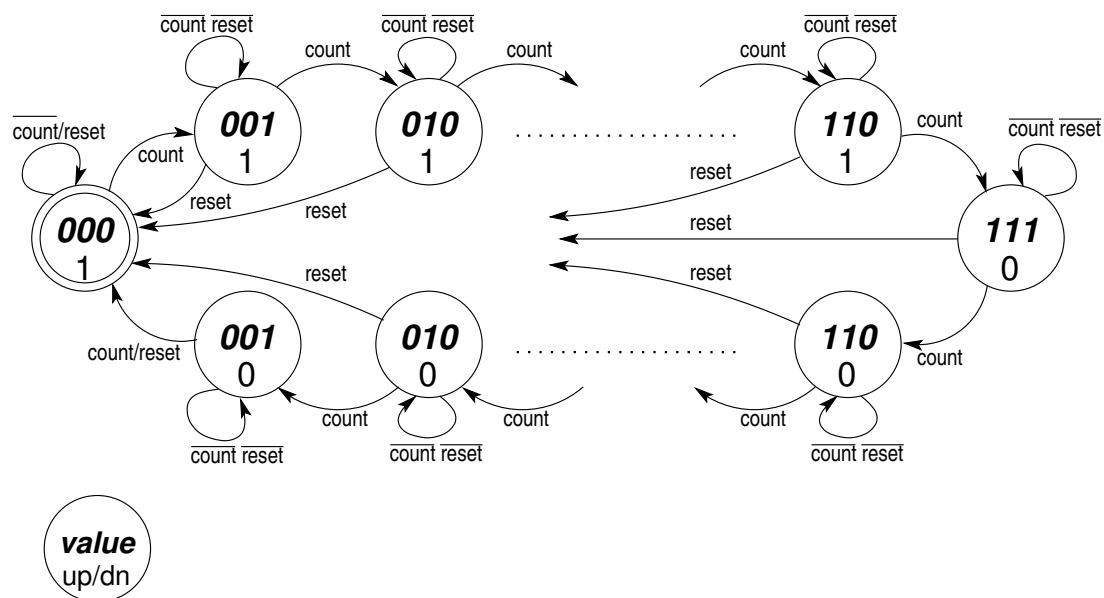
$\overline{count}$ $\overline{reset}$
count
$\overline{count}$ $\overline{reset}$
count
count
$\overline{count}$ $\overline{reset}$
$\overline{count}$/reset
count
001
1
010
1
. . . . . . . . . . . . . . . . . . .
110
1
count
$\overline{count}$ $\overline{reset}$
reset
reset
reset
000
1
reset
111
0
reset
reset
count/reset
001
0
010
0
. . . . . . . . . . . . . . . . . . .
110
0
count
count
count
count
$\overline{count}$ $\overline{reset}$
$\overline{count}$ $\overline{reset}$
$\overline{count}$ $\overline{reset}$
value
up/dn